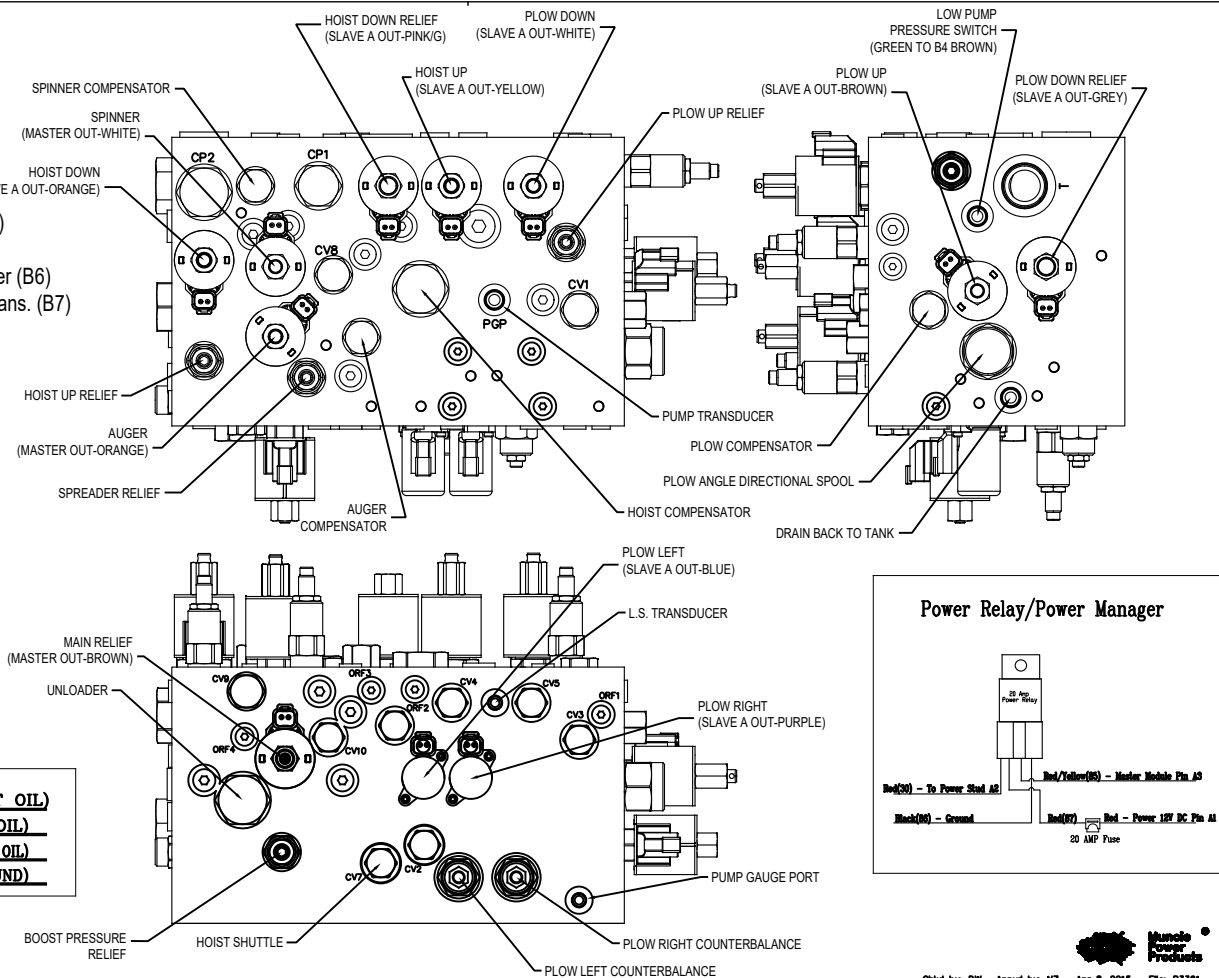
HOIST DOWN RELIEF (SLAVE A OUT-PINK/G)

PLOW DOWN (SLAVE A OUT-WHITE)

HOIST UP (SLAVE A OUT-YELLOW)

SPINNER COMPENSATOR

SPINNER (MASTER OUT-WHITE)

HOIST DOWN
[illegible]E A OUT-ORANGE)

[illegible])

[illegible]er (B6)
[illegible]ans. (B7)

PLOW UP RELIEF

CP2
CP1
CV8
CV1
PGP

HOIST UP RELIEF

AUGER (MASTER OUT-ORANGE)

SPREADER RELIEF

AUGER COMPENSATOR

HOIST COMPENSATOR

PUMP TRANSDUCER

LOW PUMP PRESSURE SWITCH (GREEN TO B4 BROWN)

PLOW UP (SLAVE A OUT-BROWN)

PLOW DOWN RELIEF (SLAVE A OUT-GREY)

PLOW COMPENSATOR

PLOW ANGLE DIRECTIONAL SPOOL

DRAIN BACK TO TANK

PLOW LEFT (SLAVE A OUT-BLUE)

L.S. TRANSDUCER

MAIN RELIEF (MASTER OUT-BROWN)

UNLOADER

CV9
ORF3
CV4
CV5
ORF1
ORF2
CV3
ORF4
CV10
CV7
CV2

PLOW RIGHT (SLAVE A OUT-PURPLE)

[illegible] OIL)
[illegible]OIL)
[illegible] OIL)
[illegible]UND)

PUMP GAUGE PORT

BOOST PRESSURE RELIEF

HOIST SHUTTLE

PLOW RIGHT COUNTERBALANCE

PLOW LEFT COUNTERBALANCE

Power Relay/Power Manager

20 Amp Power Relay

Red(30) - To Power Stud A2

Red/Yellow(85) - Master Module Pin A3

Black(86) - Ground

Red(87)

Red - Power 12V DC Pin A1

20 AMP Fuse

Muncie Power Products

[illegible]